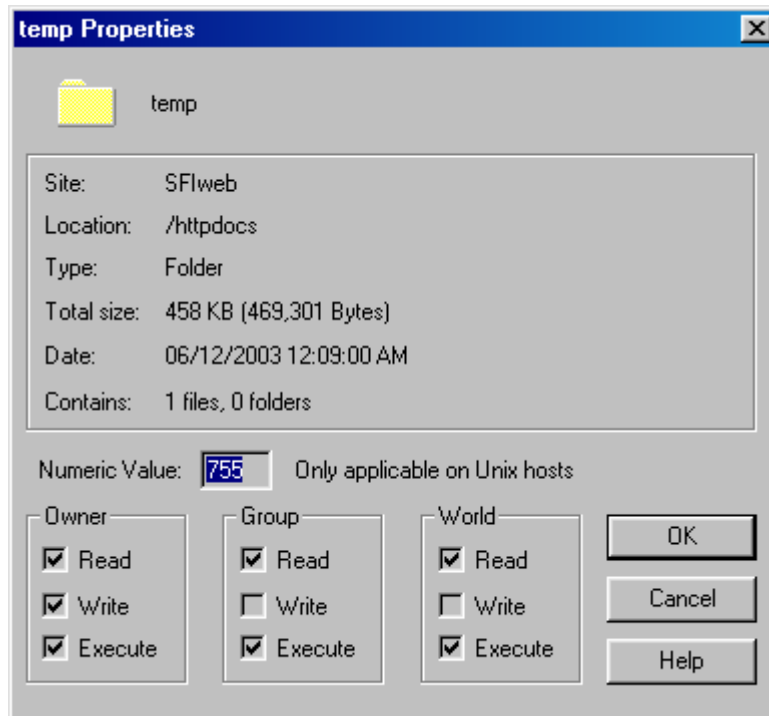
temp Properties

temp

Site: SFIweb
Location: /httpdocs
Type: Folder
Total size: 458 KB (469,301 Bytes)
Date: 06/12/2003 12:09:00 AM
Contains: 1 files, 0 folders

Numeric Value: 755 Only applicable on Unix hosts

Owner
Read
Write
Execute

Group
Read
Write
Execute

World
Read
Write
Execute

OK
Cancel
Help